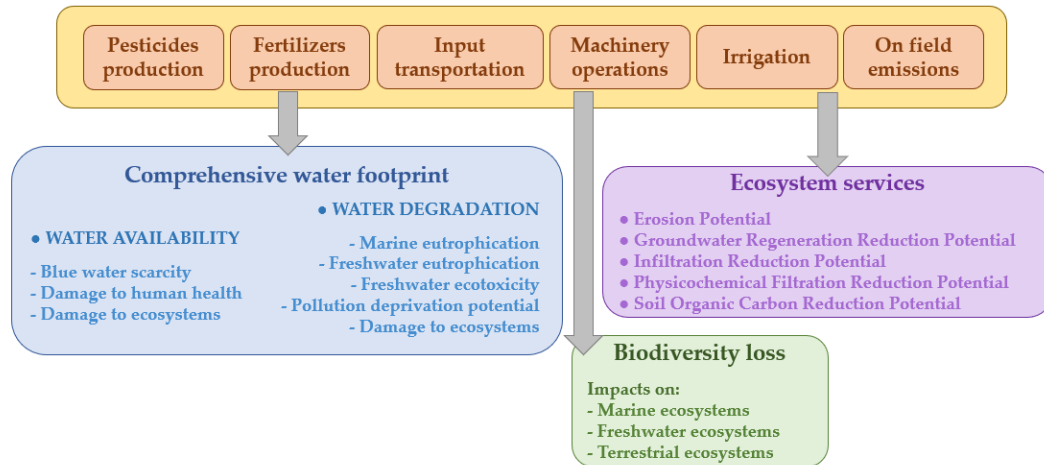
Pesticides production

Fertilizers production

Input transportation

Machinery operations

Irrigation

On field emissions

Comprehensive water footprint

● WATER AVAILABILITY

- Blue water scarcity
- Damage to human health
- Damage to ecosystems

● WATER DEGRADATION

- Marine eutrophication
- Freshwater eutrophication
- Freshwater ecotoxicity
- Pollution deprivation potential
- Damage to ecosystems

Ecosystem services

● Erosion Potential
● Groundwater Regeneration Reduction Potential
● Infiltration Reduction Potential
● Physicochemical Filtration Reduction Potential
● Soil Organic Carbon Reduction Potential

Biodiversity loss

Impacts on:
- Marine ecosystems
- Freshwater ecosystems
- Terrestrial ecosystems